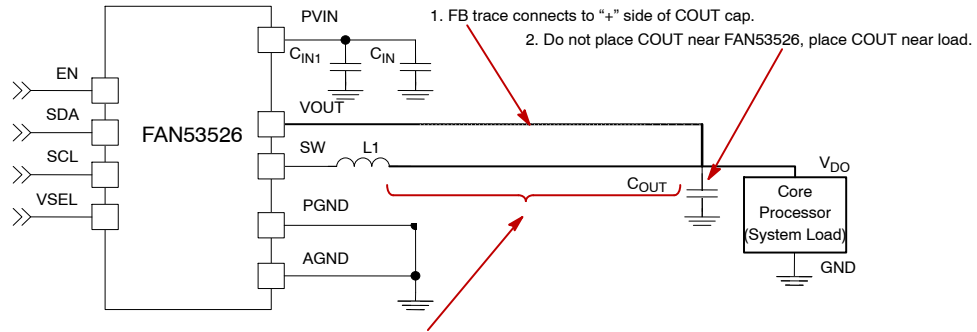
1. FB trace connects to “+” side of COUT cap.

2. Do not place COUT near FAN53526, place COUT near load.

PVIN

$C_{IN1}$

$C_{IN}$

EN

SDA

SCL

VSEL

FAN53526

VOUT

SW

L1

PGND

AGND

$C_{OUT}$

$V_{DO}$

Core Processor (System Load)

GND